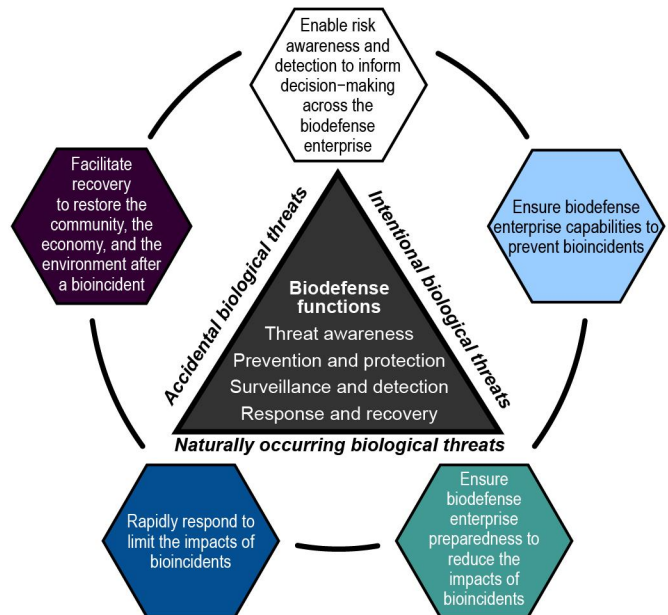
Enable risk awareness and detection to inform decision-making across the biodefense enterprise

Facilitate recovery to restore the community, the economy, and the environment after a bioincident

Ensure biodefense enterprise capabilities to prevent bioincidents

Accidental biological threats

Intentional biological threats

Biodefense functions
Threat awareness
Prevention and protection
Surveillance and detection
Response and recovery

Naturally occurring biological threats

Rapidly respond to limit the impacts of bioincidents

Ensure biodefense enterprise preparedness to reduce the impacts of bioincidents